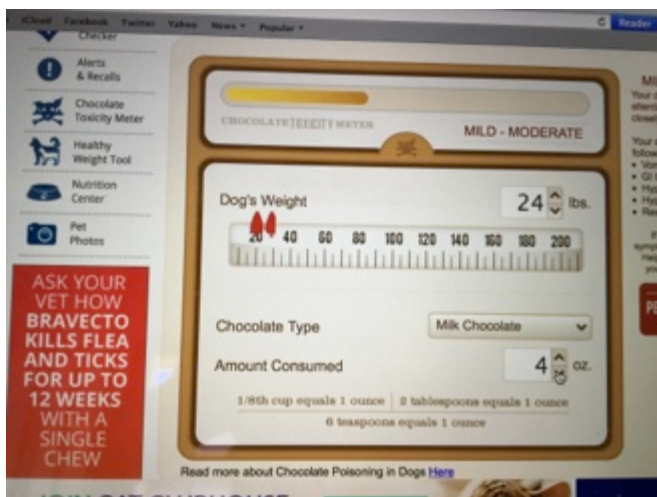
iCloud Facebook Twitter Yahoo News Popular

Reader

Checker

Alerts & Recalls

Chocolate Toxicity Meter

Healthy Weight Tool

Nutrition Center

Pet Photos

ASK YOUR VET HOW BRAVECTO KILLS FLEA AND TICKS FOR UP TO 12 WEEKS WITH A SINGLE CHEW

CHOCOLATE TOXICITY METER

MILD - MODERATE

Dog's Weight

24 lbs.

20 40 60 80 100 120 140 160 180 200

Chocolate Type

Milk Chocolate

Amount Consumed

4 oz.

1/8th cup equals 1 ounce | 2 tablespoons equals 1 ounce

6 teaspoons equals 1 ounce

Read more about Chocolate Poisoning in Dogs Here

MIL
Your
atten
closel

Your
follow
• Vom
• GI
• Hyp
• Hyp
• Re